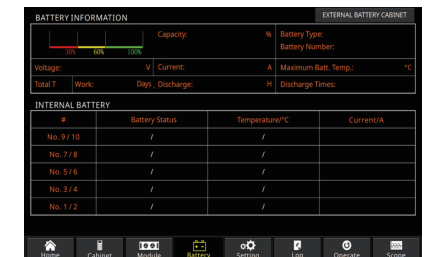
BATTERY INFORMATION

EXTERNAL BATTERY CABINET

30% 60% 100%

Capacity: %

Battery Type:

Battery Number:

Voltage: V

Current: A

Maximum Batt. Temp.: °C

Total T

Work: Days

Discharge: H

Discharge Times:

INTERNAL BATTERY

| # | Battery Status | Temperature/°C | Current/A |
|---|---|---|---|
| No. 9 / 10 | / | / | |
| No. 7 / 8 | / | / | |
| No. 5 / 6 | / | / | |
| No. 3 / 4 | / | / | |
| No. 1 / 2 | / | / | |

Home Cabinet Module Battery Setting Log Operate Scope